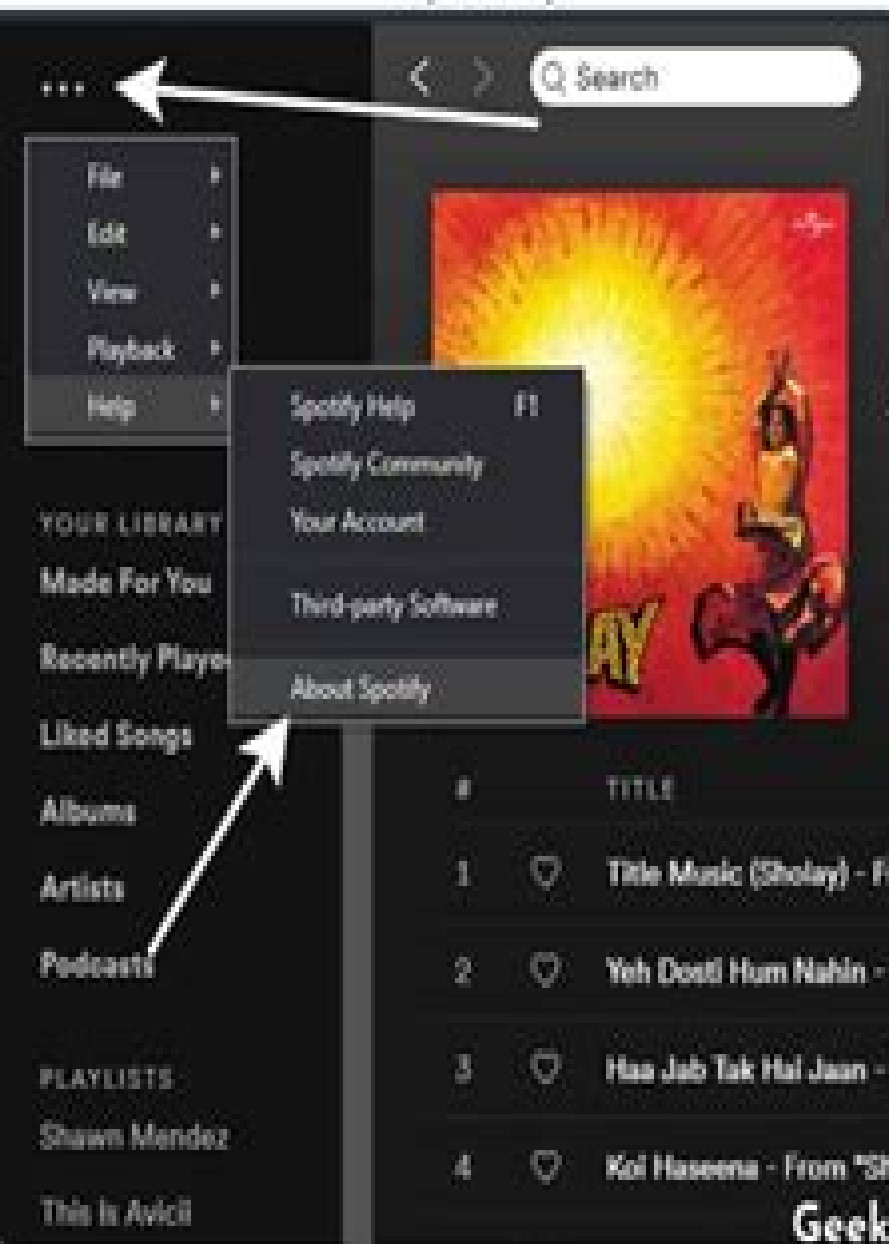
...

Search

File
Edit
View
Playback
Help

Spotify Help F1
Spotify Community
Your Account
Third-party Software
About Spotify

YOUR LIBRARY
Made For You
Recently Playe
Liked Songs
Albums
Artists
Podcasts

PLAYLISTS
Shawn Mendez
This Is Avicii

AY

# TITLE
1 Title Music (Sholay) - F
2 Yeh Dosti Hum Nahin -
3 Haa Jab Tak Hai Jaan -
4 Koi Haseena - From "Sh

Geek